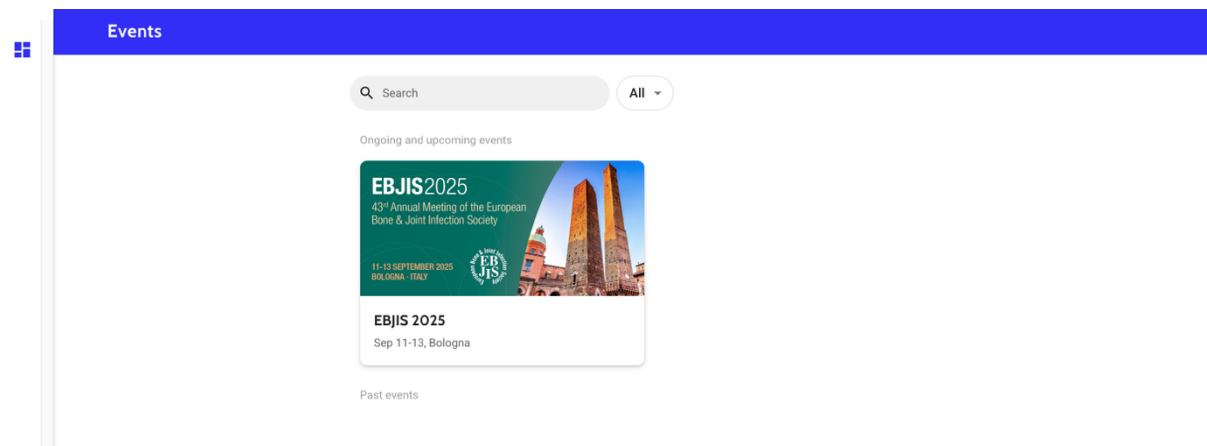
Events

Search

All

Ongoing and upcoming events

EBJIS2025
43rd Annual Meeting of the European Bone & Joint Infection Society

11-13 SEPTEMBER 2025
BOLOGNA - ITALY

EBJIS

EBJIS 2025

Sep 11-13, Bologna

Past events